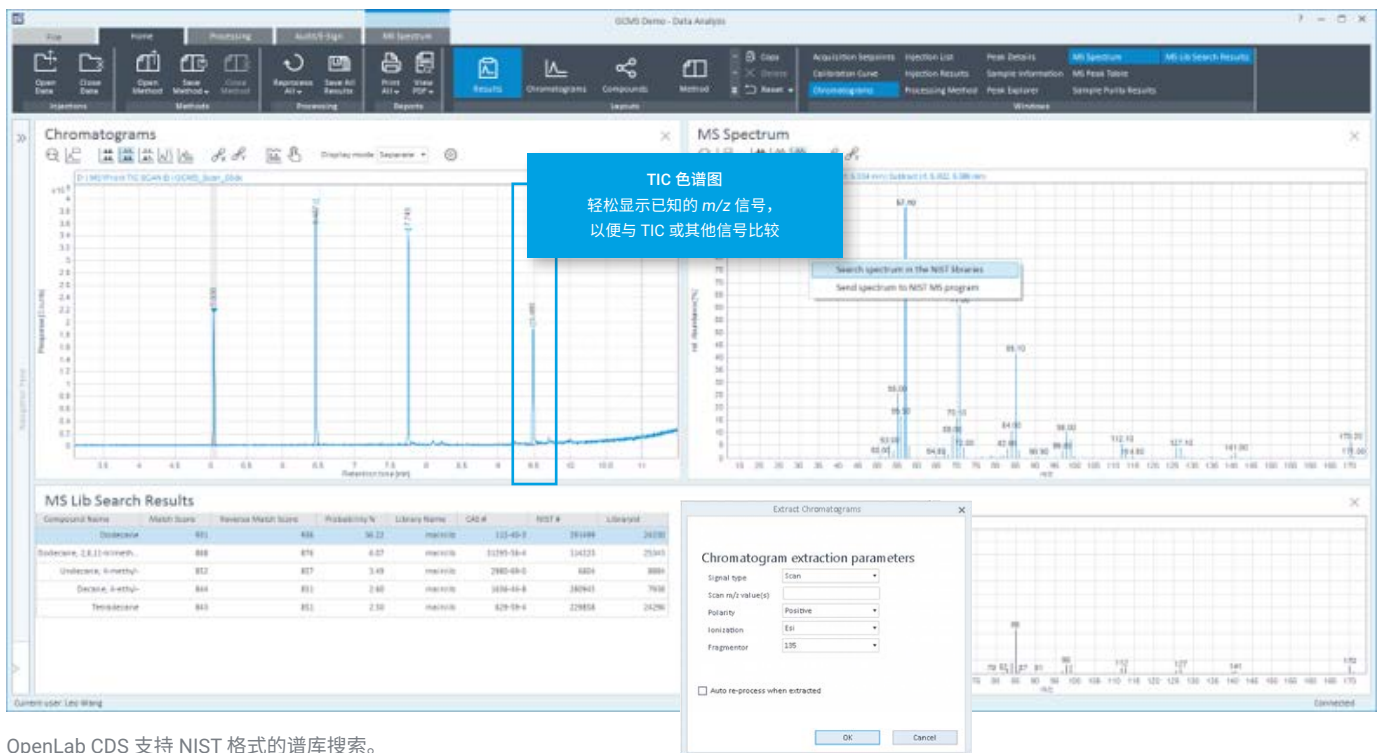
GCMS Demo - Data Analysis

File | Home | Processing | Audit/E-Sign | MS Spectrum

Open Data | Close Data | Injections | Open Method | Save Method | Close Method | Methods | Reprocess All | Save All Results | Processing | Print All | View PDF | Reports | Results | Chromatograms | Compounds | Method | Copy | Delete | Reset | Layouts | Acquisition Setpoints | Calibration Curve | Chromatograms | Injection List | Injection Results | Processing Method | Peak Details | Sample Information | Peak Explorer | MS Spectrum | MS Peak Table | Sample Purity Results | MS Lib Search Results | Windows

Chromatograms

Display mode Separate

TIC 色谱图
轻松显示已知的 $m/z$ 信号，
以便与 TIC 或其他信号比较

MS Spectrum

Search spectrum in the NIST libraries
Send spectrum to NIST MS program

MS Lib Search Results

| Compound Name | Match Score | Reverse Match Score | Probability % | Library Name | CAS # | NIST # | LibraryId |
|---|---|---|---|---|---|---|---|
| Dodecane | 891 | 906 | 56.22 | mainlib | 112-40-3 | 291499 | 26330 |
| Dodecane, 2,6,11-trimeth... | 888 | 876 | 6.07 | mainlib | 31295-56-4 | 114223 | 25343 |
| Undecane, 4-methyl- | 852 | 857 | 3.49 | mainlib | 2980-69-0 | 6804 | 9884 |
| Decane, 4-ethyl- | 844 | 851 | 2.60 | mainlib | 1636-44-8 | 260943 | 7936 |
| Tetradecane | 843 | 851 | 2.50 | mainlib | 629-59-4 | 229858 | 24296 |

Extract Chromatograms

Chromatogram extraction parameters

Signal type Scan
Scan m/z value(s)
Polarity Positive
Ionization ESI
Fragmentor 135

Auto re-process when extracted

OK | Cancel

Current user: Leo Wang | Connected

OpenLab CDS 支持 NIST 格式的谱库搜索。